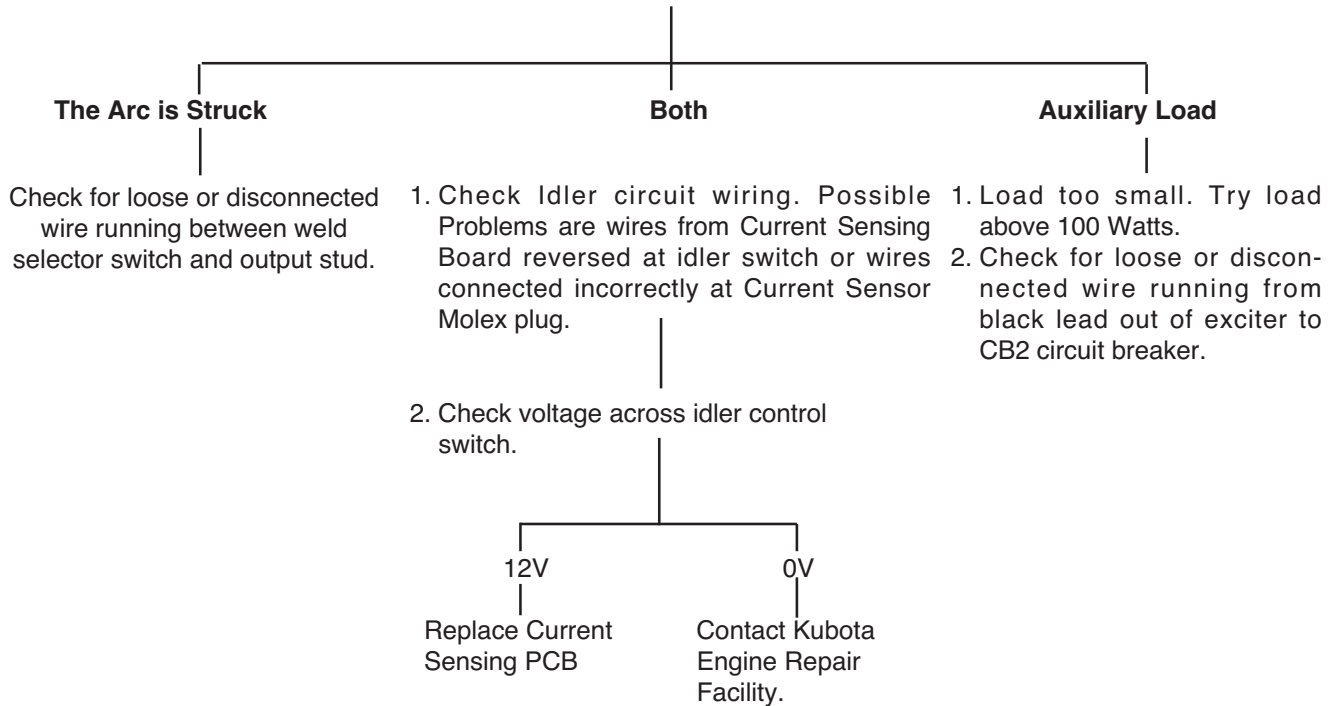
**The Arc is Struck**

Check for loose or disconnected wire running between weld selector switch and output stud.

**Both**

1. Check Idler circuit wiring. Possible Problems are wires from Current Sensing Board reversed at idler switch or wires connected incorrectly at Current Sensor Molex plug.

2. Check voltage across idler control switch.

12V

Replace Current Sensing PCB

0V

Contact Kubota Engine Repair Facility.

**Auxiliary Load**

1. Load too small. Try load above 100 Watts.
2. Check for loose or disconnected wire running from black lead out of exciter to CB2 circuit breaker.